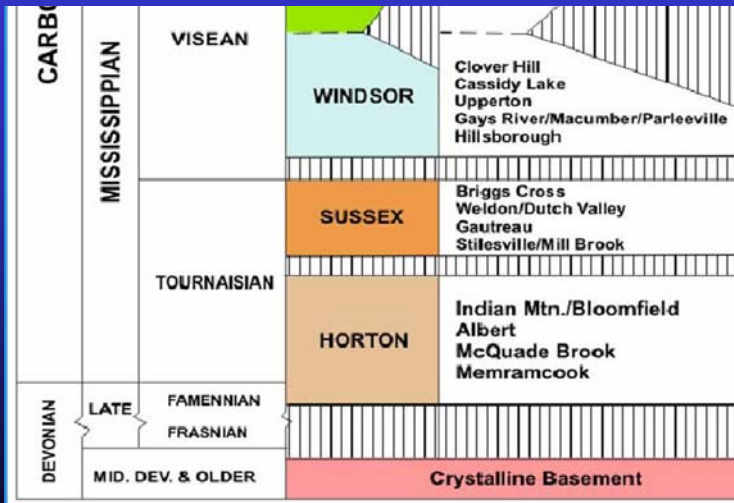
| CARB | MISSISSIPPIAN | VISEAN | WINDSOR | Clover Hill<br>Cassidy Lake<br>Upperton<br>Gays River/Macumber/Parleeville<br>Hillsborough |
|---|---|---|---|---|
| | | TOURNAISIAN | SUSSEX | Briggs Cross<br>Weldon/Dutch Valley<br>Gautreau<br>Stilesville/Mill Brook |
| | | | HORTON | Indian Mtn./Bloomfield<br>Albert<br>McQuade Brook<br>Memramcook |
| DEVONIAN | LATE | FAMENNIAN<br>FRASNIAN | | |
| | MID. DEV. & OLDER | | Crystalline Basement | |